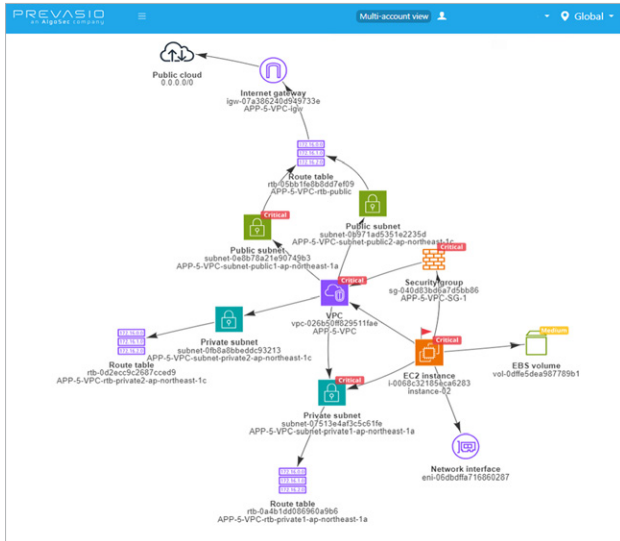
PREVASIO
an AlgoSec company

Multi-account view

Global

Public cloud
0.0.0.0/0

Internet gateway
igw-07a386240d949733e
APP-5-VPC-igw

Route table
rtb-05bb1fe8b8dd7ef09
APP-5-VPC-rtb-public

Critical

Public subnet
subnet-0e8b78a21e90749b3
APP-5-VPC-subnet-public1-ap-northeast-1a

Public subnet
subnet-0b971ad5351e2235d
APP-5-VPC-subnet-public2-ap-northeast-1c

Critical

Security group
sg-040d83bd6a7d5bb86
APP-5-VPC-SG-1

Critical

VPC
vpc-026b50ff829511fae
APP-5-VPC

Private subnet
subnet-0fb8a8bbeddc93213
APP-5-VPC-subnet-private2-ap-northeast-1c

Route table
rtb-0d2ecc9c2687cced9
APP-5-VPC-rtb-private2-ap-northeast-1c

Critical

EC2 instance
i-0068c32185eca6283
instance-02

Medium

EBS volume
vol-0dffe5dea987789b1

Critical

Private subnet
subnet-07513e4af3c5c61fe
APP-5-VPC-subnet-private1-ap-northeast-1a

Network interface
eni-06dbdffa716860287

Route table
rtb-0a4b1dd086960a9b6
APP-5-VPC-rtb-private1-ap-northeast-1a